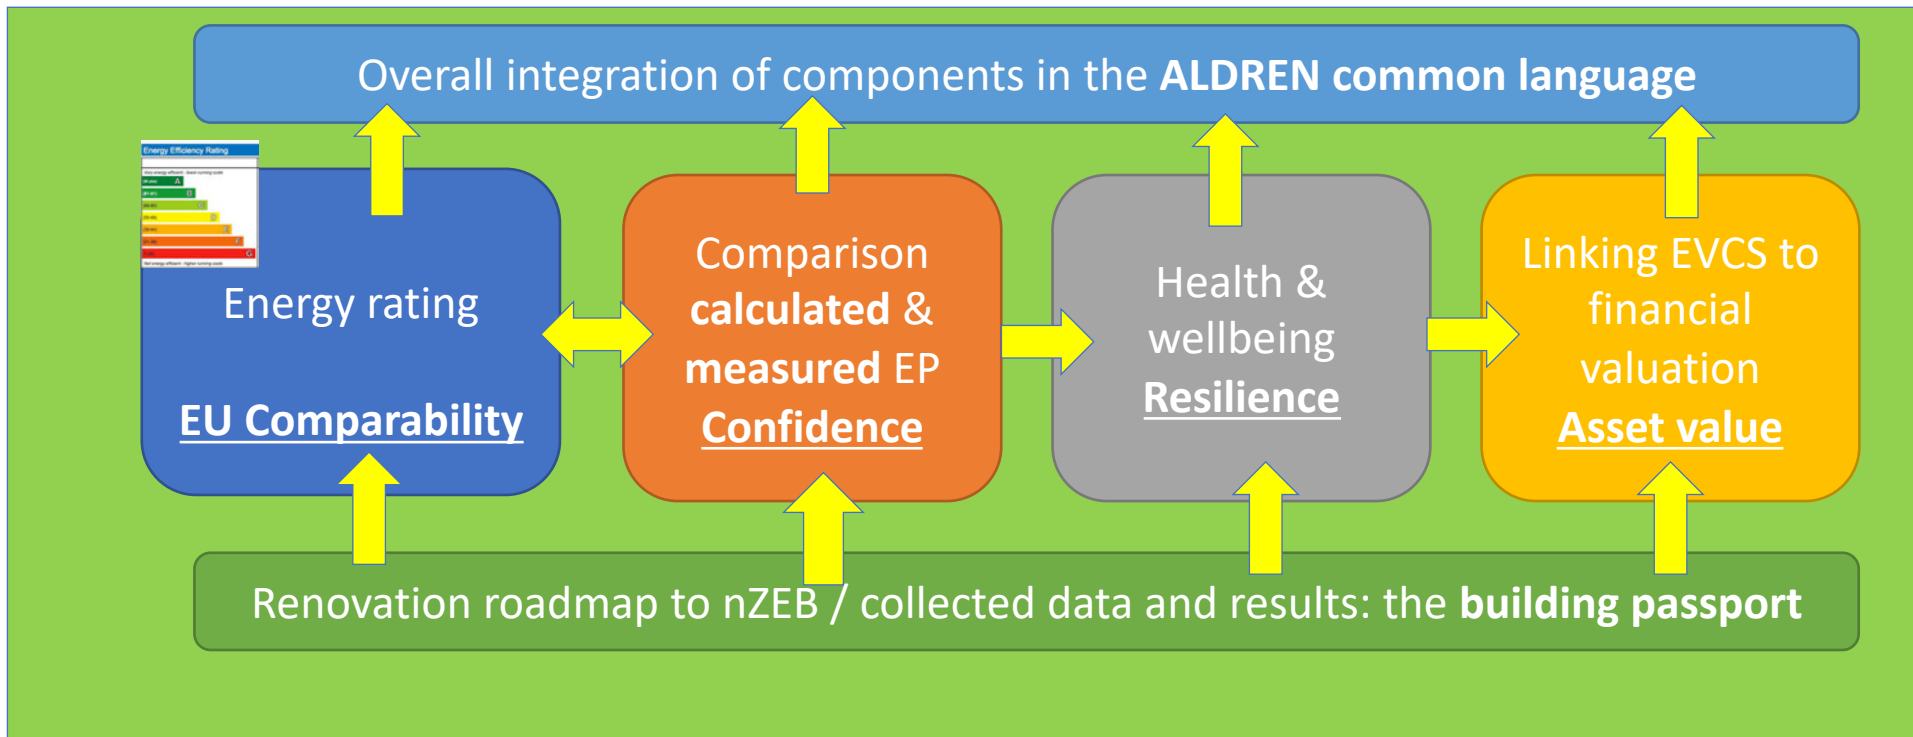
Overall integration of components in the **ALDREN common language**

Energy Efficiency Rating

A

B

C

D

E

F

G

Energy rating

EU Comparability

Comparison **calculated** & **measured** EP

Confidence

Health & wellbeing

Resilience

Linking EVCS to financial valuation

Asset value

Renovation roadmap to nZEB / collected data and results: the **building passport**